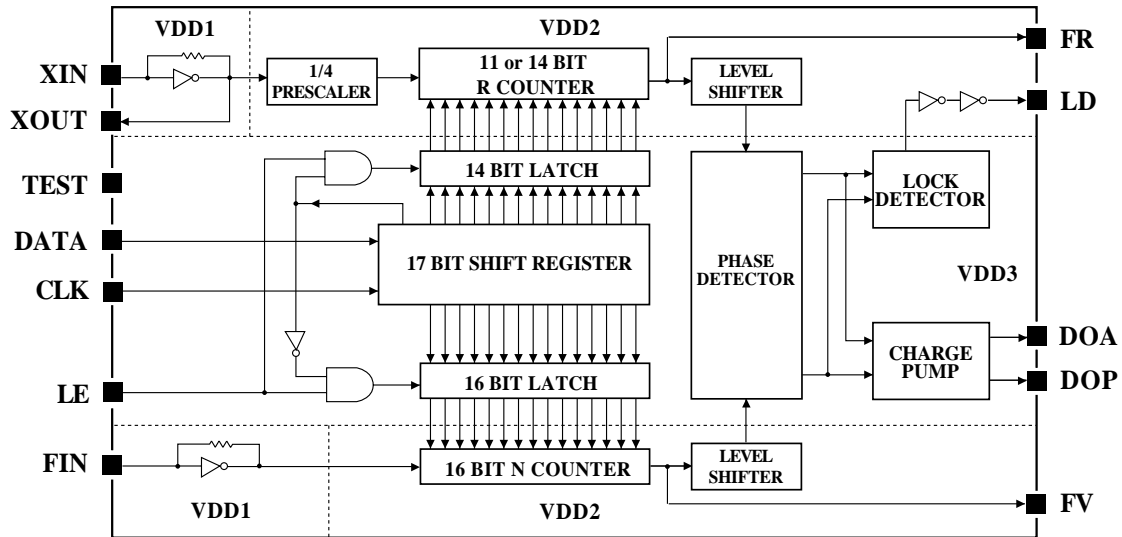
VDD1

VDD2

XIN

XOUT

1/4 PRESCALER

11 or 14 BIT R COUNTER

LEVEL SHIFTER

FR

LD

TEST

14 BIT LATCH

LOCK DETECTOR

DATA

17 BIT SHIFT REGISTER

PHASE DETECTOR

VDD3

CLK

CHARGE PUMP

DOA

DOP

LE

16 BIT LATCH

FIN

16 BIT N COUNTER

LEVEL SHIFTER

VDD1

VDD2

FV